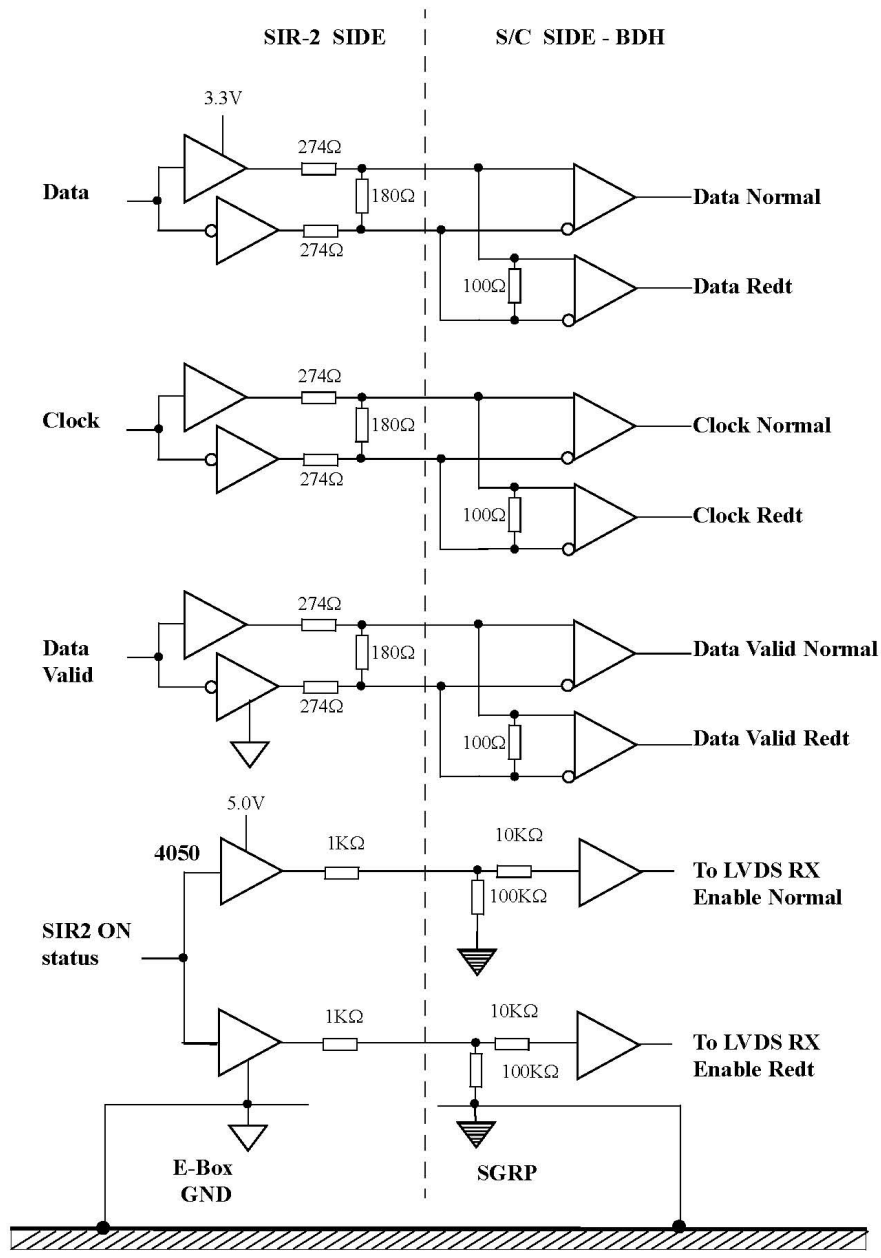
SIR-2 SIDE

S/C SIDE - BDH

3.3V

Data

274Ω

180Ω

274Ω

Data Normal

100Ω

Data Redt

Clock

274Ω

180Ω

274Ω

Clock Normal

100Ω

Clock Redt

Data Valid

274Ω

180Ω

274Ω

Data Valid Normal

100Ω

Data Valid Redt

5.0V

4050

1KΩ

10KΩ

100KΩ

To LVDS RX Enable Normal

SIR2 ON status

1KΩ

10KΩ

100KΩ

To LVDS RX Enable Redt

E-Box GND

SGRP